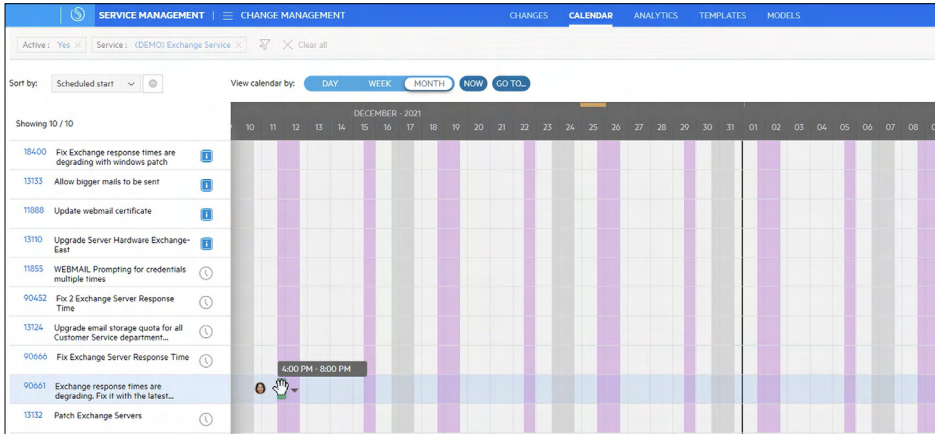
SERVICE MANAGEMENT | CHANGE MANAGEMENT

CHANGES CALENDAR ANALYTICS TEMPLATES MODELS

Active : Yes ×   Service : (DEMO) Exchange Service ×   Clear all

Sort by: Scheduled start

View calendar by: DAY WEEK MONTH NOW GO TO...

Showing 10 / 10

DECEMBER - 2021

9 10 11 12 13 14 15 16 17 18 19 20 21 22 23 24 25 26 27 28 29 30 31 01 02 03 04 05 06 07 08

18400 Fix Exchange response times are degrading with windows patch

13133 Allow bigger mails to be sent

11888 Update webmail certificate

13110 Upgrade Server Hardware Exchange-East

11855 WEBMAIL Prompting for credentials multiple times

90452 Fix 2 Exchange Server Response Time

13124 Upgrade email storage quota for all Customer Service department...

90666 Fix Exchange Server Response Time

90661 Exchange response times are degrading. Fix it with the latest...

13132 Patch Exchange Servers

4:00 PM - 8:00 PM